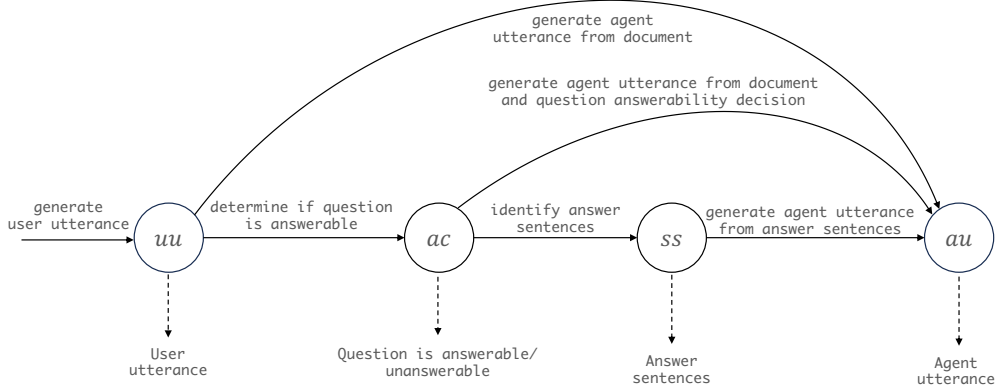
generate agent utterance from document

generate agent utterance from document and question answerability decision

generate user utterance

$uu$

determine if question is answerable

$ac$

identify answer sentences

$ss$

generate agent utterance from answer sentences

$au$

User utterance

Question is answerable/ unanswerable

Answer sentences

Agent utterance